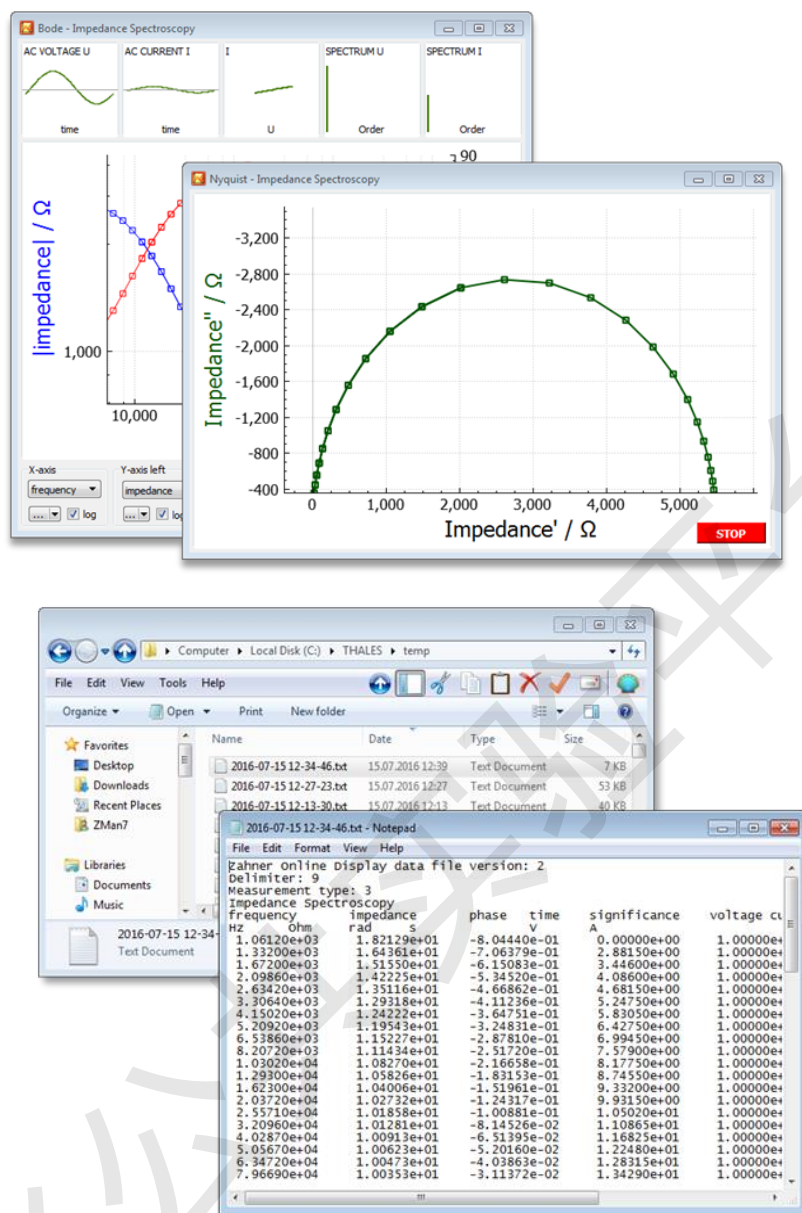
Bode - Impedance Spectroscopy

AC VOLTAGE U
time

AC CURRENT I
time

I
U

SPECTRUM U
Order

SPECTRUM I
Order

90

|impedance| / Ω

1,000

10,000

X-axis
frequency
log

Y-axis left
impedance
log

Nyquist - Impedance Spectroscopy

Impedance'' / Ω

-3,200
-2,800
-2,400
-2,000
-1,600
-1,200
-800
-400

0
1,000
2,000
3,000
4,000
5,000

Impedance' / Ω

STOP

Computer ▸ Local Disk (C:) ▸ THALES ▸ temp

File Edit View Tools Help

Organize ▾ Open ▾ Print New folder

Favorites
Desktop
Downloads
Recent Places
ZMan7

Libraries
Documents
Music

| Name | Date | Type | Size |
|---|---|---|---|
| 2016-07-15 12-34-46.txt | 15.07.2016 12:39 | Text Document | 7 KB |
| 2016-07-15 12-27-23.txt | 15.07.2016 12:27 | Text Document | 53 KB |
| 2016-07-15 12-13-30.txt | 15.07.2016 12:13 | Text Document | 40 KB |

2016-07-15 12-34-
Text Document

2016-07-15 12-34-46.txt - Notepad

File Edit Format View Help

Zahner Online Display data file version: 2
Delimiter: 9
Measurement type: 3
Impedance Spectroscopy

| frequency | impedance | phase | time | significance | voltage cu |
|---|---|---|---|---|---|
| Hz | Ohm | rad | s | V | A |
| 1.06120e+03 | 1.82129e+01 | -8.04440e-01 | | 0.00000e+00 | 1.00000e+ |
| 1.33200e+03 | 1.64361e+01 | -7.06379e-01 | | 2.88150e+00 | 1.00000e+ |
| 1.67200e+03 | 1.51550e+01 | -6.15083e-01 | | 3.44600e+00 | 1.00000e+ |
| 2.09860e+03 | 1.42225e+01 | -5.34520e-01 | | 4.08600e+00 | 1.00000e+ |
| 2.63420e+03 | 1.35116e+01 | -4.66862e-01 | | 4.68150e+00 | 1.00000e+ |
| 3.30640e+03 | 1.29318e+01 | -4.11236e-01 | | 5.24750e+00 | 1.00000e+ |
| 4.15020e+03 | 1.24222e+01 | -3.64751e-01 | | 5.83050e+00 | 1.00000e+ |
| 5.20920e+03 | 1.19543e+01 | -3.24831e-01 | | 6.42750e+00 | 1.00000e+ |
| 6.53860e+03 | 1.15227e+01 | -2.87810e-01 | | 6.99450e+00 | 1.00000e+ |
| 8.20720e+03 | 1.11434e+01 | -2.51720e-01 | | 7.57900e+00 | 1.00000e+ |
| 1.03020e+04 | 1.08270e+01 | -2.16658e-01 | | 8.17750e+00 | 1.00000e+ |
| 1.29300e+04 | 1.05826e+01 | -1.83153e-01 | | 8.74550e+00 | 1.00000e+ |
| 1.62300e+04 | 1.04006e+01 | -1.51961e-01 | | 9.33200e+00 | 1.00000e+ |
| 2.03720e+04 | 1.02732e+01 | -1.24317e-01 | | 9.93150e+00 | 1.00000e+ |
| 2.55710e+04 | 1.01858e+01 | -1.00881e-01 | | 1.05020e+01 | 1.00000e+ |
| 3.20960e+04 | 1.01281e+01 | -8.14526e-02 | | 1.10865e+01 | 1.00000e+ |
| 4.02870e+04 | 1.00913e+01 | -6.51395e-02 | | 1.16825e+01 | 1.00000e+ |
| 5.05670e+04 | 1.00623e+01 | -5.20160e-02 | | 1.22480e+01 | 1.00000e+ |
| 6.34720e+04 | 1.00473e+01 | -4.03863e-02 | | 1.28315e+01 | 1.00000e+ |
| 7.96690e+04 | 1.00353e+01 | -3.11372e-02 | | 1.34290e+01 | 1.00000e+ |